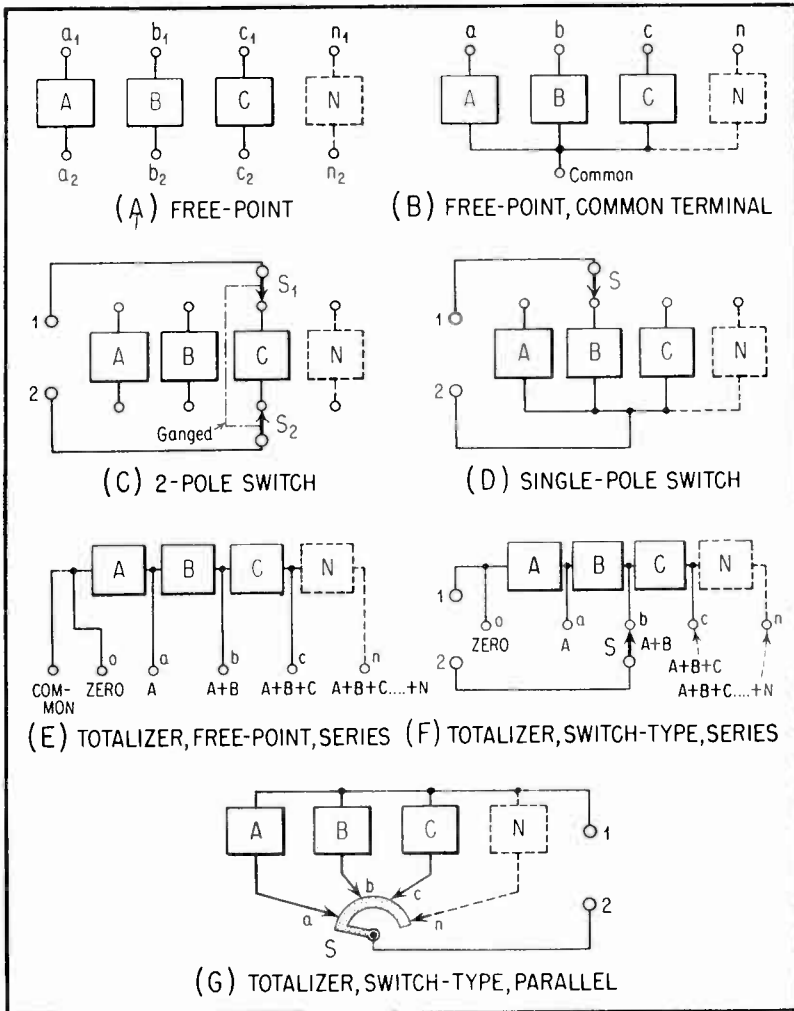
$a_1$ $b_1$ $c_1$ $n_1$
A B C N
$a_2$ $b_2$ $c_2$ $n_2$
(A) FREE-POINT

a b c n
A B C N
Common
(B) FREE-POINT, COMMON TERMINAL

1 2
$S_1$
A B C N
Ganged $S_2$
(C) 2-POLE SWITCH

S
1 2
A B C N
(D) SINGLE-POLE SWITCH

A B C N
COM-MON ZERO o A a A+B b A+B+C c A+B+C....+N n
(E) TOTALIZER, FREE-POINT, SERIES

1 A B C N
ZERO o A a S b A+B c A+B+C n A+B+C....+N
2
(F) TOTALIZER, SWITCH-TYPE, SERIES

A B C N 1
a b c n
S 2
(G) TOTALIZER, SWITCH-TYPE, PARALLEL